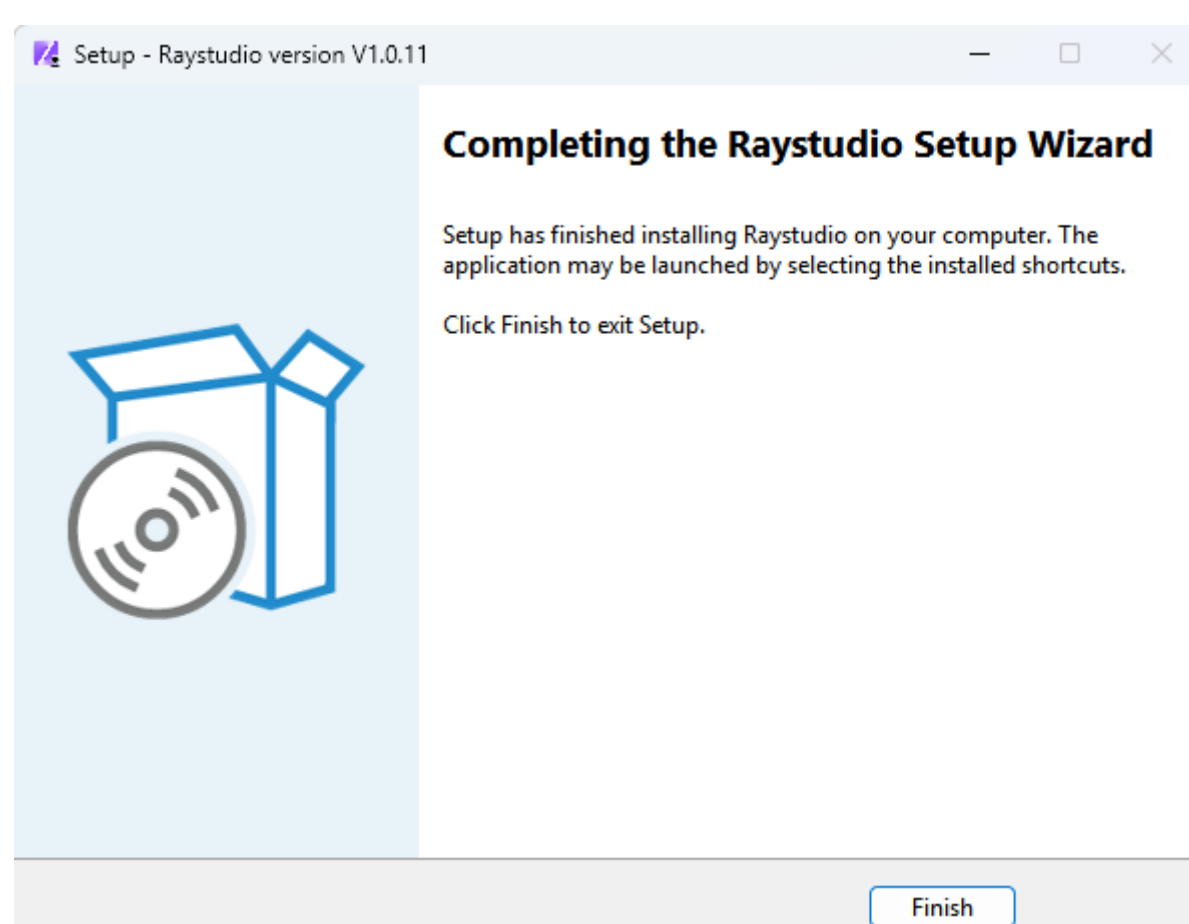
Setup - Raystudio version V1.0.11

Completing the Raystudio Setup Wizard

Setup has finished installing Raystudio on your computer. The application may be launched by selecting the installed shortcuts.

Click Finish to exit Setup.

Finish